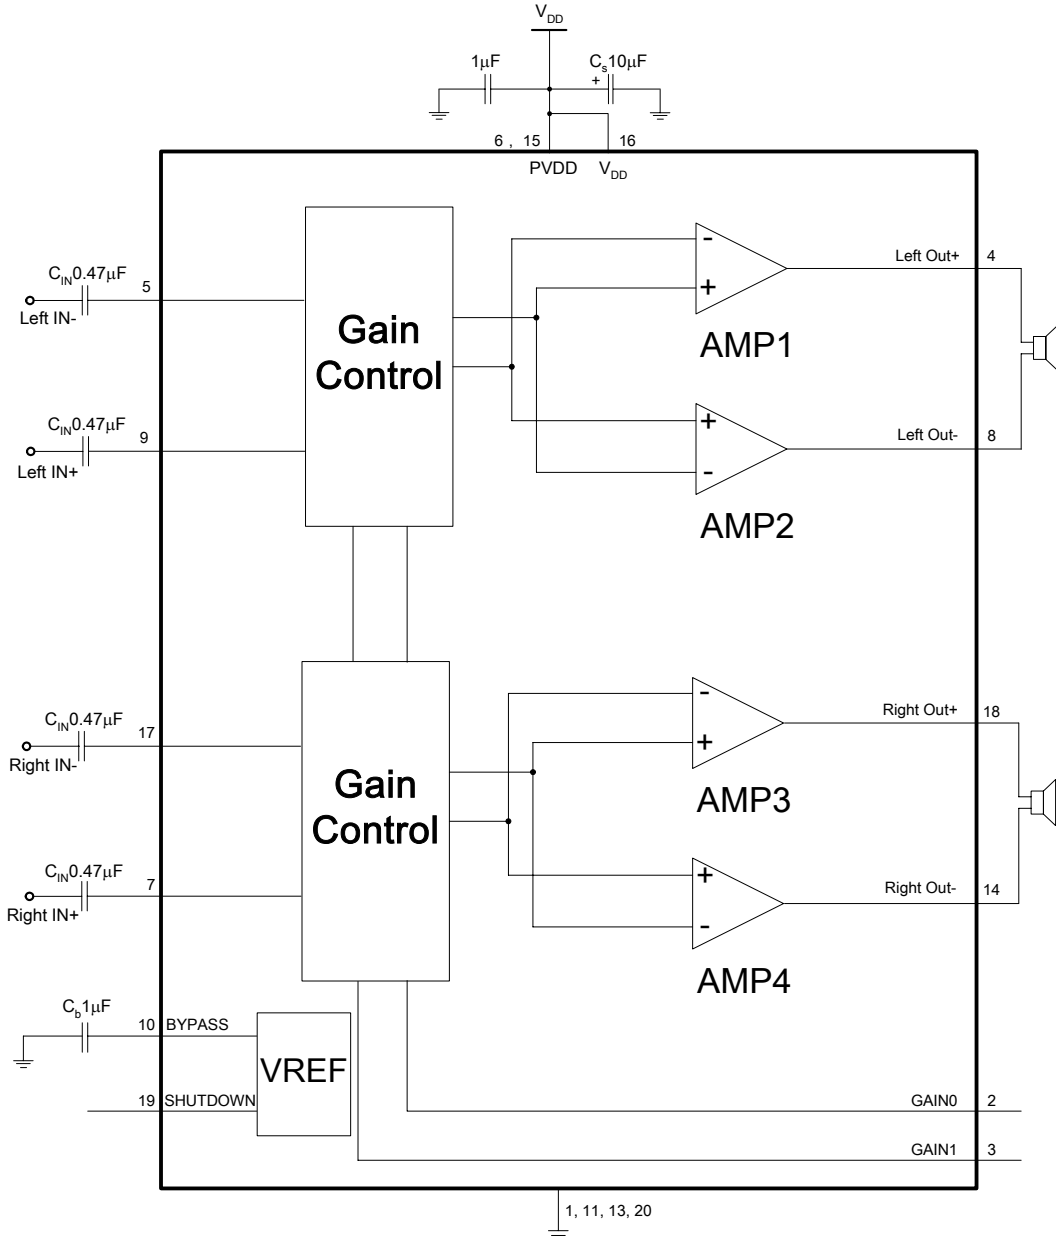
$V_{DD}$

1μF

$C_s$10μF

+

6 , 15

16

PVDD

$V_{DD}$

$C_{IN}$0.47μF

5

Left IN-

Gain Control

-

+

AMP1

Left Out+

4

$C_{IN}$0.47μF

9

Left IN+

+

-

Left Out-

8

AMP2

$C_{IN}$0.47μF

17

Right IN-

Gain Control

-

+

AMP3

Right Out+

18

$C_{IN}$0.47μF

7

Right IN+

+

-

Right Out-

14

AMP4

$C_b$1μF

10 BYPASS

VREF

19 SHUTDOWN

GAIN0

2

GAIN1

3

1, 11, 13, 20